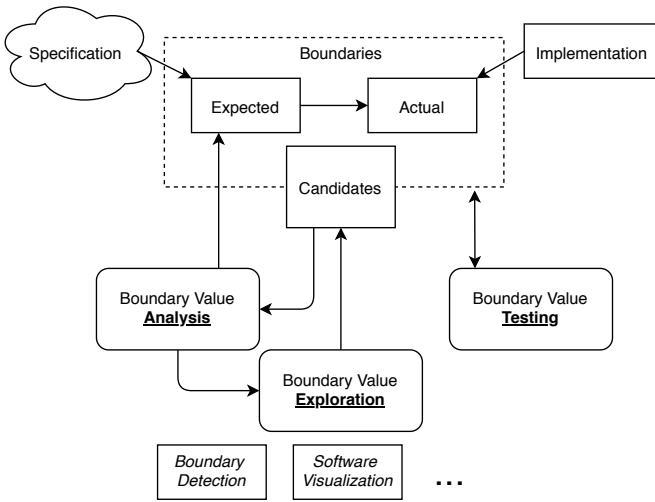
Specification

Boundaries

Implementation

Expected

Actual

Candidates

Boundary Value
**Analysis**

Boundary Value
**Testing**

Boundary Value
**Exploration**

*Boundary Detection*

*Software Visualization*

...